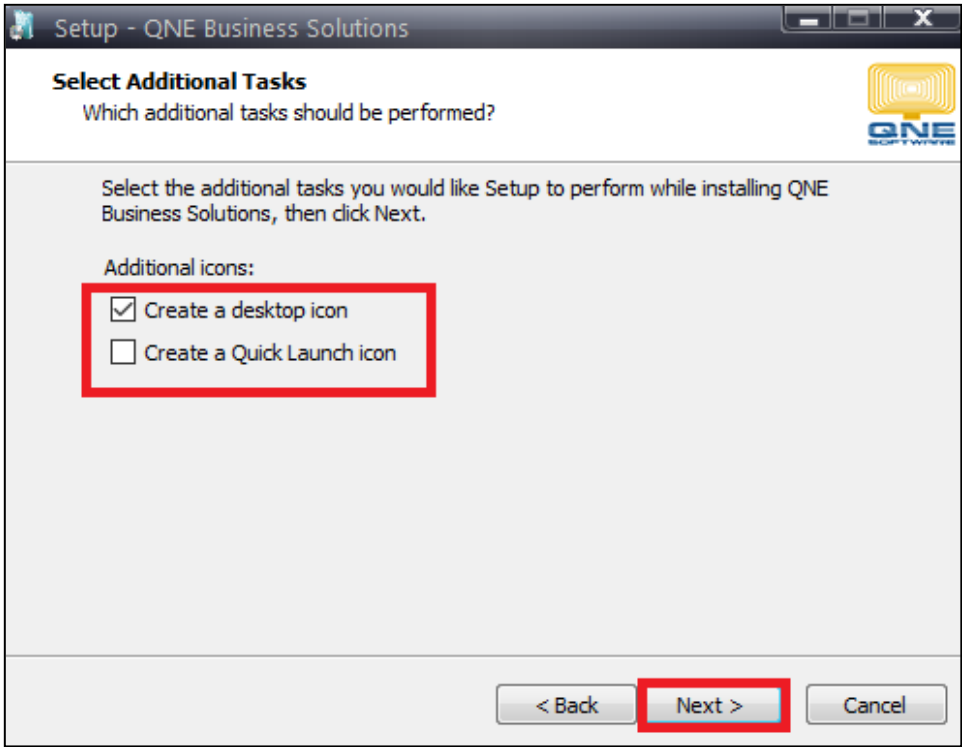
Setup - QNE Business Solutions

Select Additional Tasks
Which additional tasks should be performed?

QNE
SOFTWARE

Select the additional tasks you would like Setup to perform while installing QNE Business Solutions, then click Next.

Additional icons:

Create a desktop icon

Create a Quick Launch icon

< Back Next > Cancel